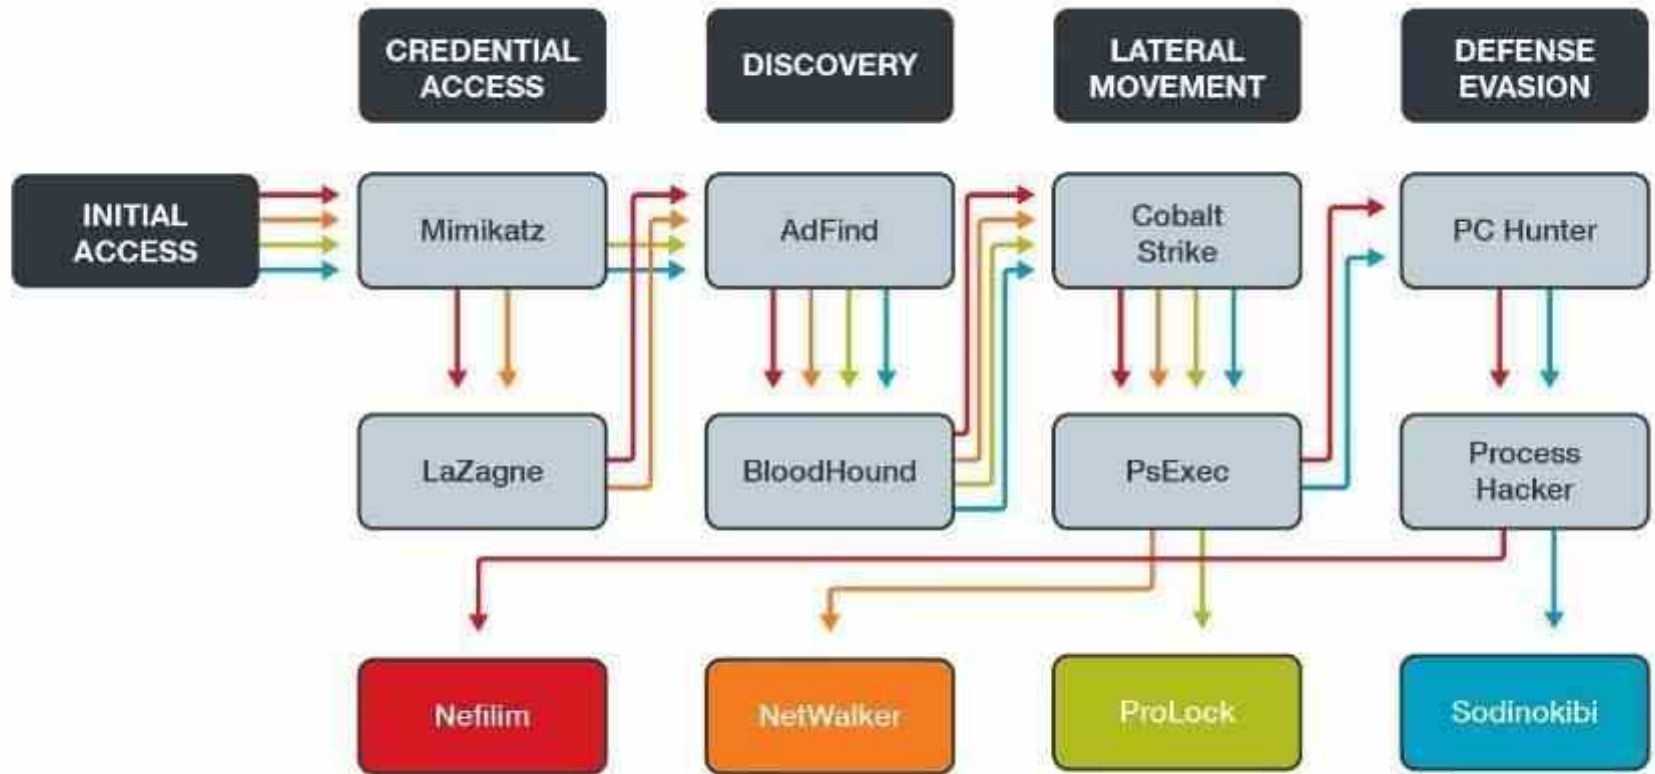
CREDENTIAL ACCESS

DISCOVERY

LATERAL MOVEMENT

DEFENSE EVASION

INITIAL ACCESS

Mimikatz

AdFind

Cobalt Strike

PC Hunter

LaZagne

BloodHound

PsExec

Process Hacker

Nefilim

NetWalker

ProLock

Sodinokibi